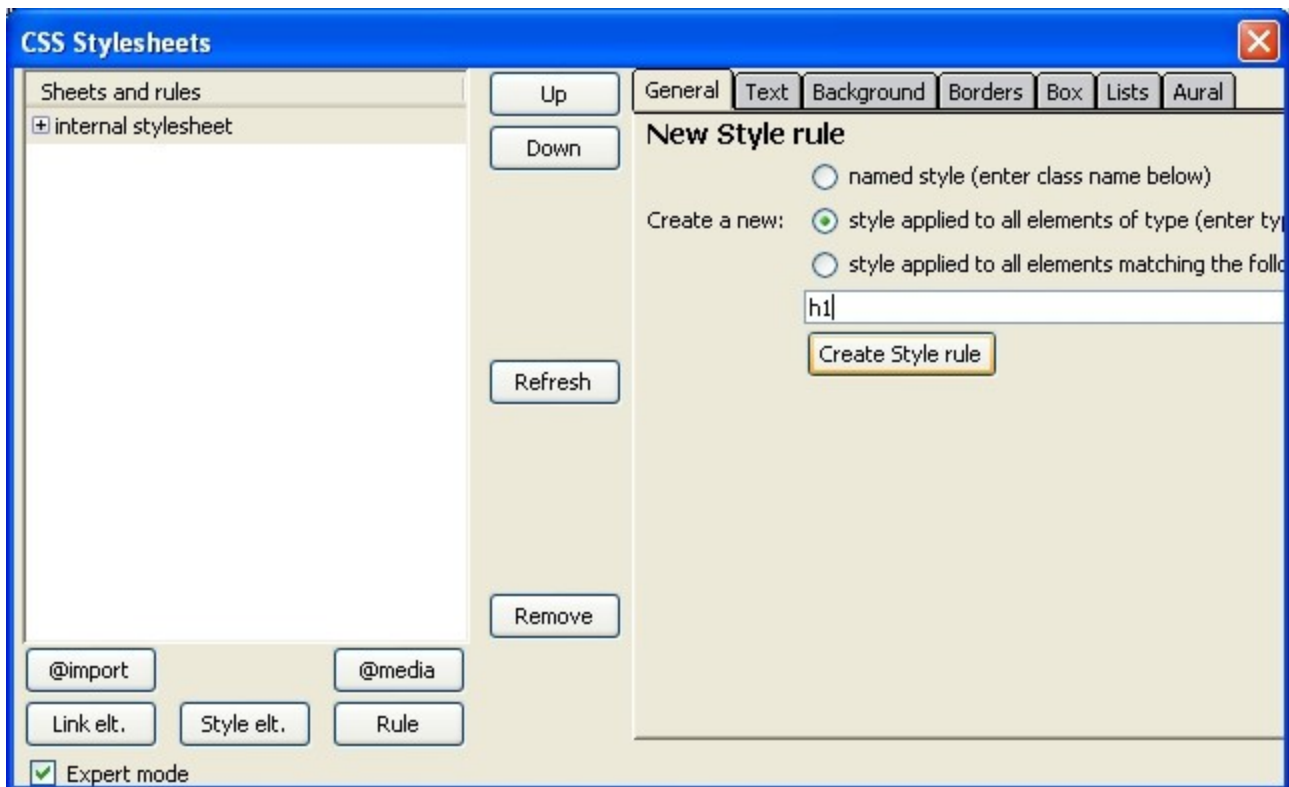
CSS Stylesheets

Sheets and rules

internal stylesheet

Up

Down

Refresh

Remove

General | Text | Background | Borders | Box | Lists | Aural

New Style rule

named style (enter class name below)

Create a new: style applied to all elements of type (enter ty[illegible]

style applied to all elements matching the foll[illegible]

h1

Create Style rule

@import

@media

Link elt.

Style elt.

Rule

Expert mode